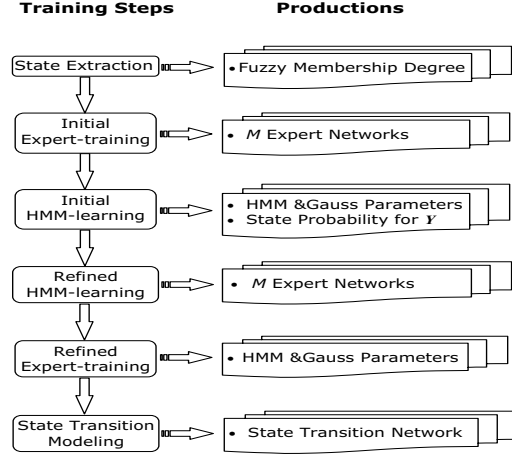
Training Steps

Productions

State Extraction

• Fuzzy Membership Degree

Initial Expert-training

• $M$ Expert Networks

Initial HMM-learning

• HMM &Gauss Parameters
• State Probability for $Y$

Refined HMM-learning

• $M$ Expert Networks

Refined Expert-training

• HMM &Gauss Parameters

State Transition Modeling

• State Transition Network